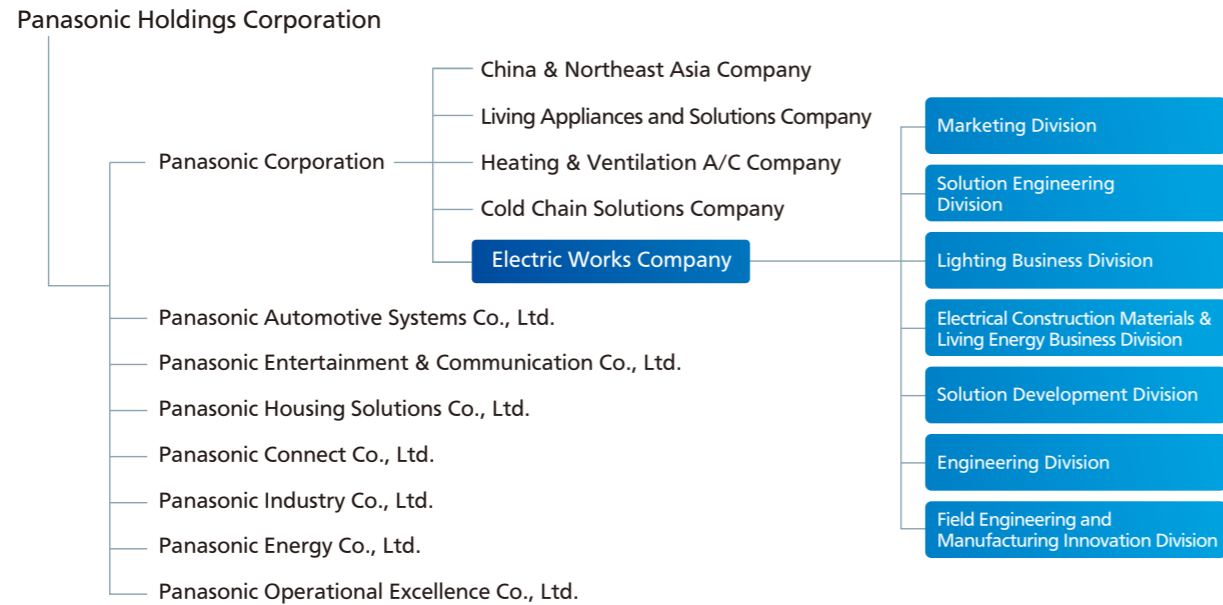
Panasonic Holdings Corporation

Panasonic Corporation

China & Northeast Asia Company

Living Appliances and Solutions Company

Heating & Ventilation A/C Company

Cold Chain Solutions Company

Electric Works Company

Marketing Division

Solution Engineering Division

Lighting Business Division

Electrical Construction Materials & Living Energy Business Division

Solution Development Division

Engineering Division

Field Engineering and Manufacturing Innovation Division

Panasonic Automotive Systems Co., Ltd.

Panasonic Entertainment & Communication Co., Ltd.

Panasonic Housing Solutions Co., Ltd.

Panasonic Connect Co., Ltd.

Panasonic Industry Co., Ltd.

Panasonic Energy Co., Ltd.

Panasonic Operational Excellence Co., Ltd.